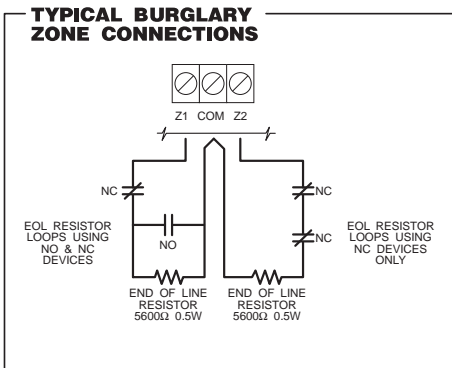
TYPICAL BURGLARY ZONE CONNECTIONS

Z1 COM Z2

NC

NO

EOL RESISTOR LOOPS USING NO & NC DEVICES

END OF LINE RESISTOR 5600Ω 0.5W

NC

NC

EOL RESISTOR LOOPS USING NC DEVICES ONLY

END OF LINE RESISTOR 5600Ω 0.5W